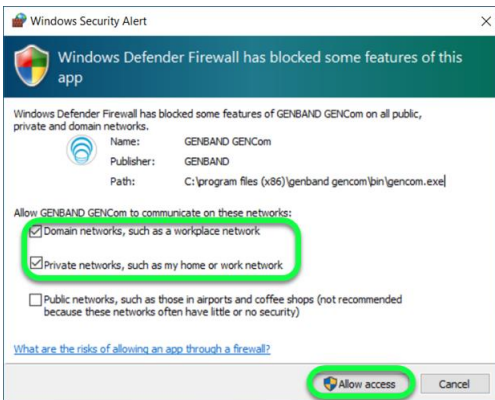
Windows Security Alert

Windows Defender Firewall has blocked some features of this app

Windows Defender Firewall has blocked some features of GENBAND GENCom on all public, private and domain networks.

| | |
|---|---|
| Name: | GENBAND GENCom |
| Publisher: | GENBAND |
| Path: | C:\program files (x86)\genband gencom\bin\gencom.exe |

Allow GENBAND GENCom to communicate on these networks:

Domain networks, such as a workplace network

Private networks, such as my home or work network

Public networks, such as those in airports and coffee shops (not recommended because these networks often have little or no security)

What are the risks of allowing an app through a firewall?

Allow access

Cancel